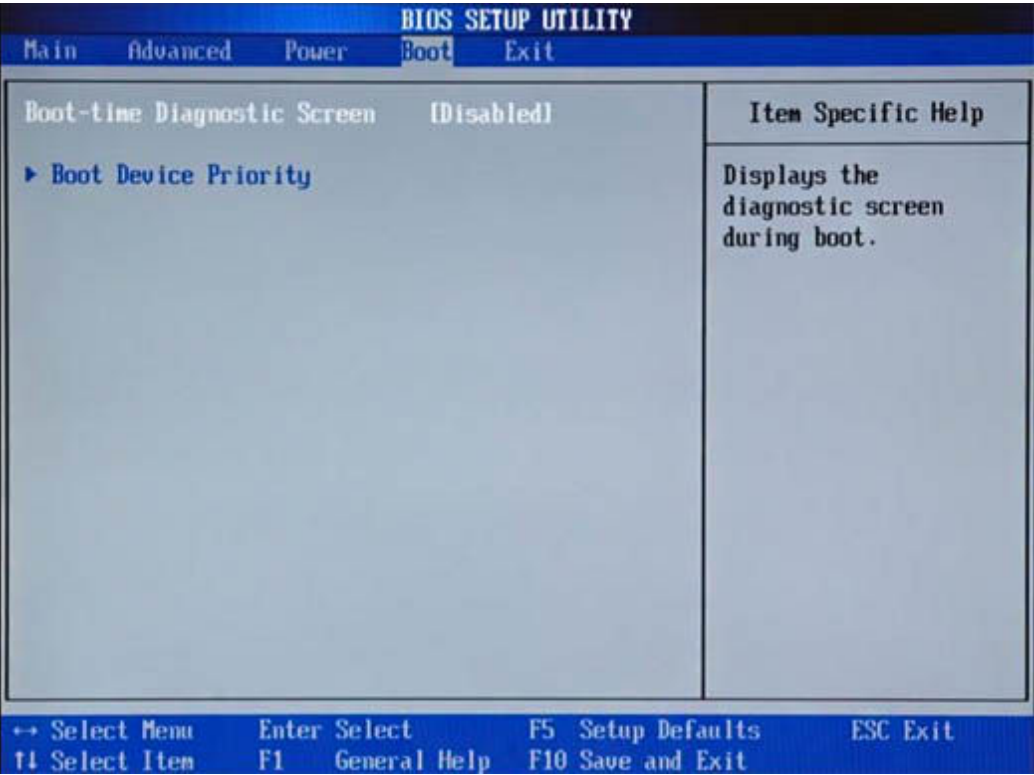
BIOS SETUP UTILITY

Main Advanced Power Boot Exit

Boot-time Diagnostic Screen [Disabled]

▸ Boot Device Priority

Item Specific Help

Displays the diagnostic screen during boot.

↔ Select Menu Enter Select F5 Setup Defaults ESC Exit
↑↓ Select Item F1 General Help F10 Save and Exit